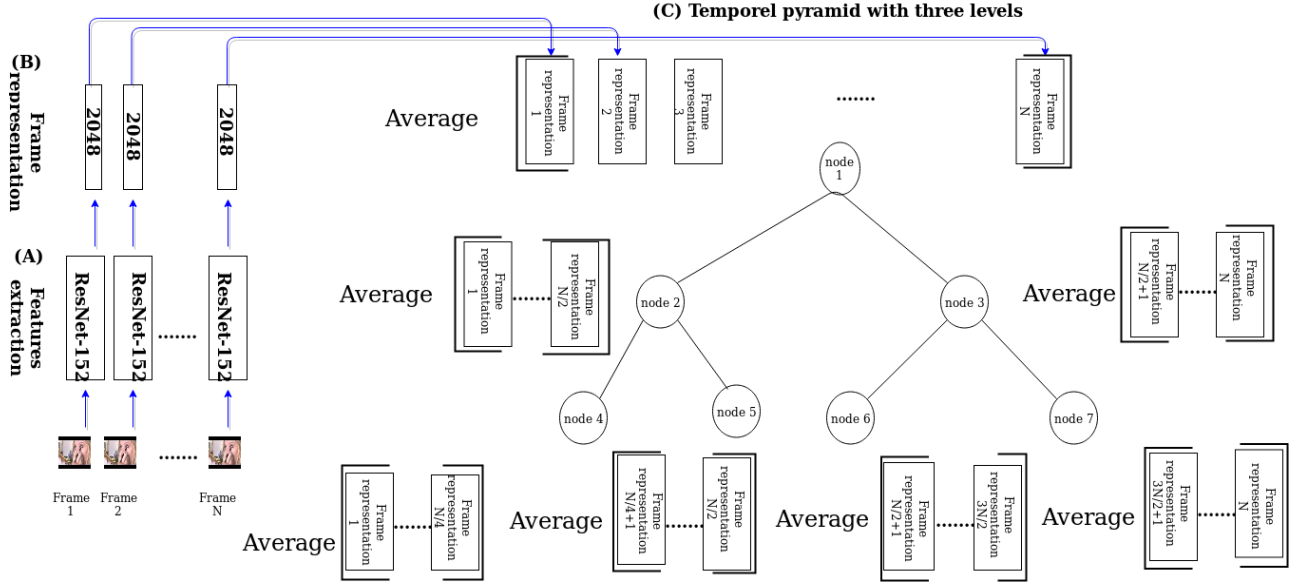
(C) Temporel pyramid with three levels

(B) Frame representation

2048 2048 2048

(A) Features extraction

ResNet-152 ResNet-152 ....... ResNet-152

Frame 1 Frame 2 Frame N

Average

Frame representation 1

Frame representation 2

Frame representation 3

.......

Frame representation N

node 1

Average

Frame representation 1

Frame representation N/2

node 2

node 3

Average

Frame representation N/2+1

Frame representation N

node 4

node 5

node 6

node 7

Average

Frame representation 1

Frame representation N/4

Average

Frame representation N/4+1

Frame representation N/2

Average

Frame representation N/2+1

Frame representation 3N/2

Average

Frame representation 3N/2+1

Frame representation N